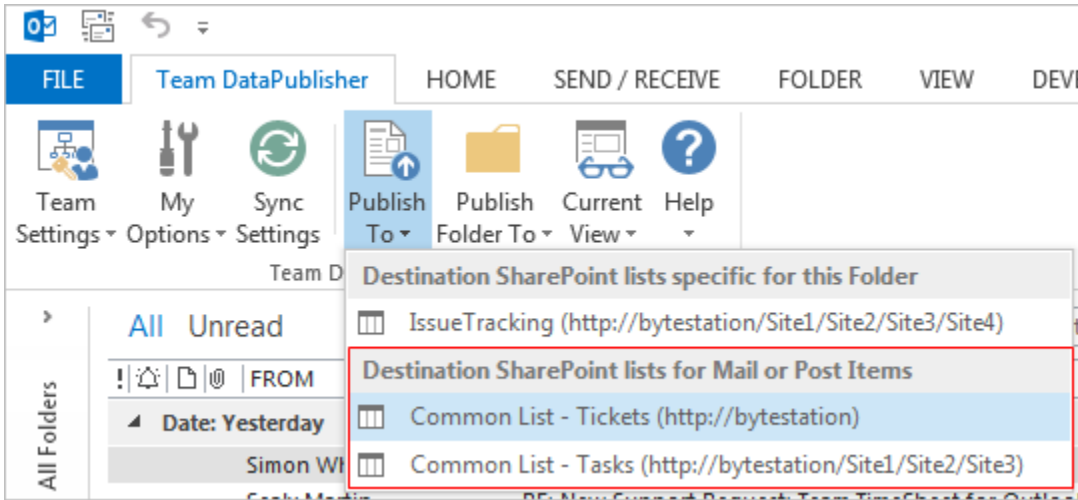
FILE
Team DataPublisher
HOME
SEND / RECEIVE
FOLDER
VIEW
DEV

Team Settings
My Options
Sync Settings
Publish To
Publish Folder To
Current View
Help

Team D

Destination SharePoint lists specific for this Folder
IssueTracking (http://bytestation/Site1/Site2/Site3/Site4)
Destination SharePoint lists for Mail or Post Items
Common List - Tickets (http://bytestation)
Common List - Tasks (http://bytestation/Site1/Site2/Site3)

All Unread
FROM
Date: Yesterday
Simon Wh
All Folders